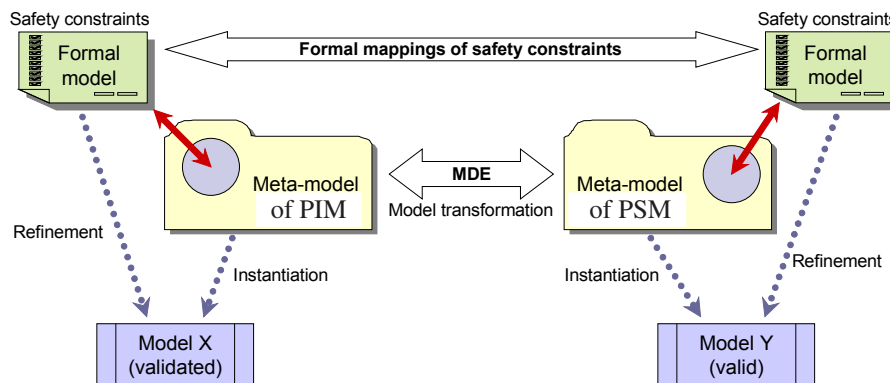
Safety constraints

Formal model

Formal mappings of safety constraints

Safety constraints

Formal model

Meta-model of PIM

MDE

Model transformation

Meta-model of PSM

Refinement

Instantiation

Instantiation

Refinement

Model X (validated)

Model Y (valid)